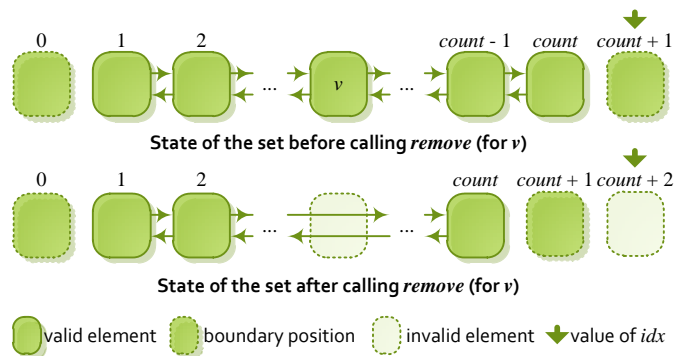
0 1 2 ... $v$ ... $count$ - 1 $count$ $count$ + 1

State of the set before calling *remove* (for *v*)

0 1 2 ... ... $count$ $count$ + 1 $count$ + 2

State of the set after calling *remove* (for *v*)

valid element boundary position invalid element value of $idx$